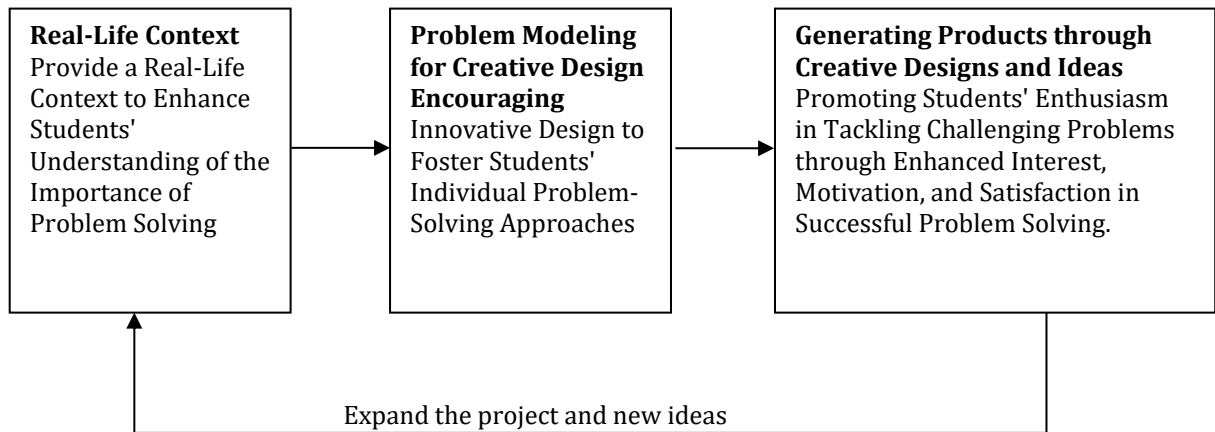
**Real-Life Context**
Provide a Real-Life Context to Enhance Students' Understanding of the Importance of Problem Solving

**Problem Modeling for Creative Design Encouraging**
Innovative Design to Foster Students' Individual Problem-Solving Approaches

**Generating Products through Creative Designs and Ideas**
Promoting Students' Enthusiasm in Tackling Challenging Problems through Enhanced Interest, Motivation, and Satisfaction in Successful Problem Solving.

Expand the project and new ideas